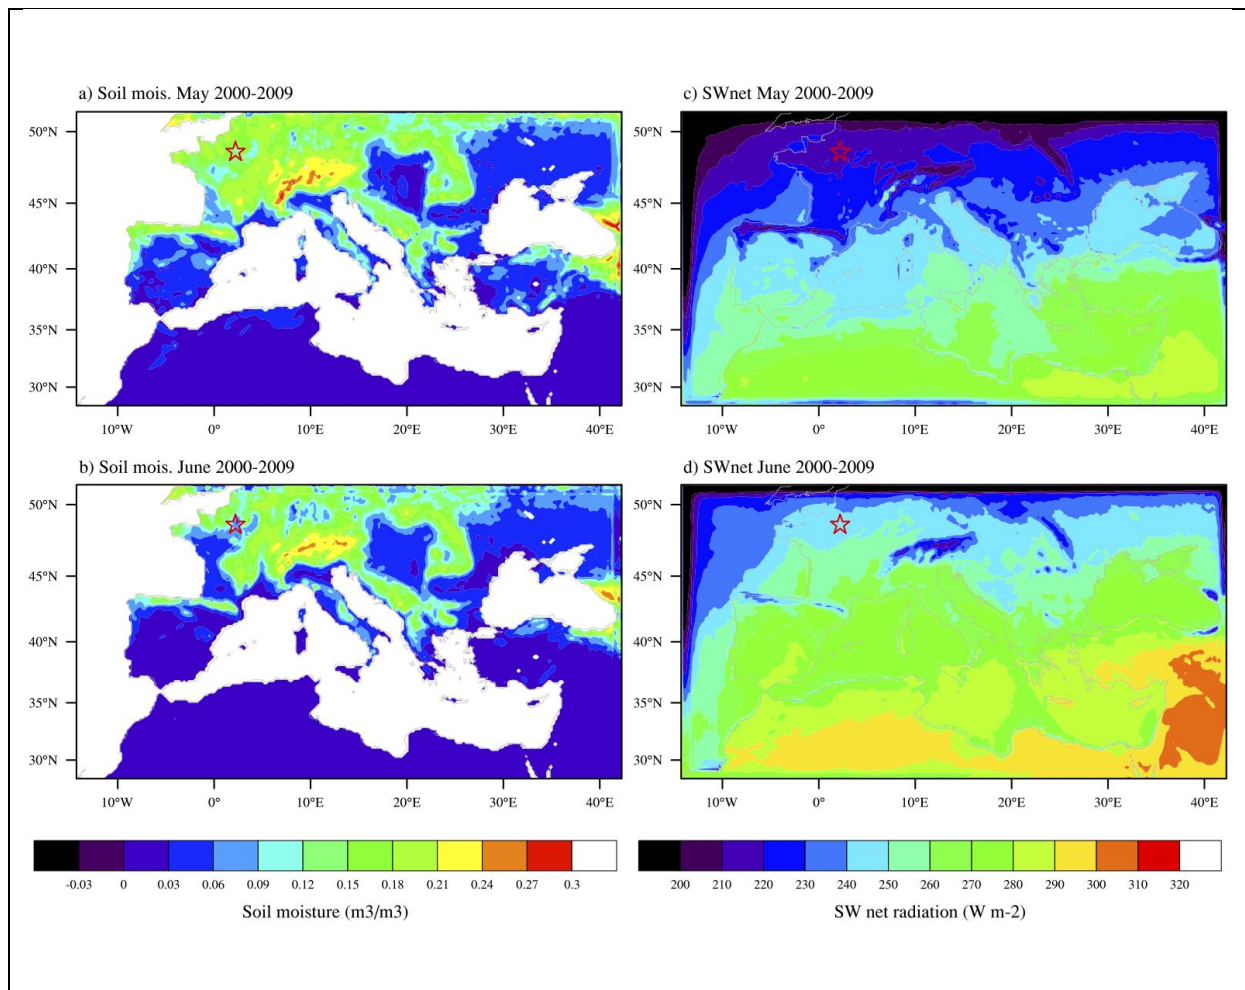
a) Soil mois. May 2000-2009

50°N
45°N
40°N
35°N
30°N

10°W 0° 10°E 20°E 30°E 40°E

c) SWnet May 2000-2009

50°N
45°N
40°N
35°N
30°N

10°W 0° 10°E 20°E 30°E 40°E

b) Soil mois. June 2000-2009

50°N
45°N
40°N
35°N
30°N

10°W 0° 10°E 20°E 30°E 40°E

d) SWnet June 2000-2009

50°N
45°N
40°N
35°N
30°N

10°W 0° 10°E 20°E 30°E 40°E

-0.03 0 0.03 0.06 0.09 0.12 0.15 0.18 0.21 0.24 0.27 0.3

Soil moisture (m3/m3)

200 210 220 230 240 250 260 270 280 290 300 310 320

SW net radiation (W m-2)